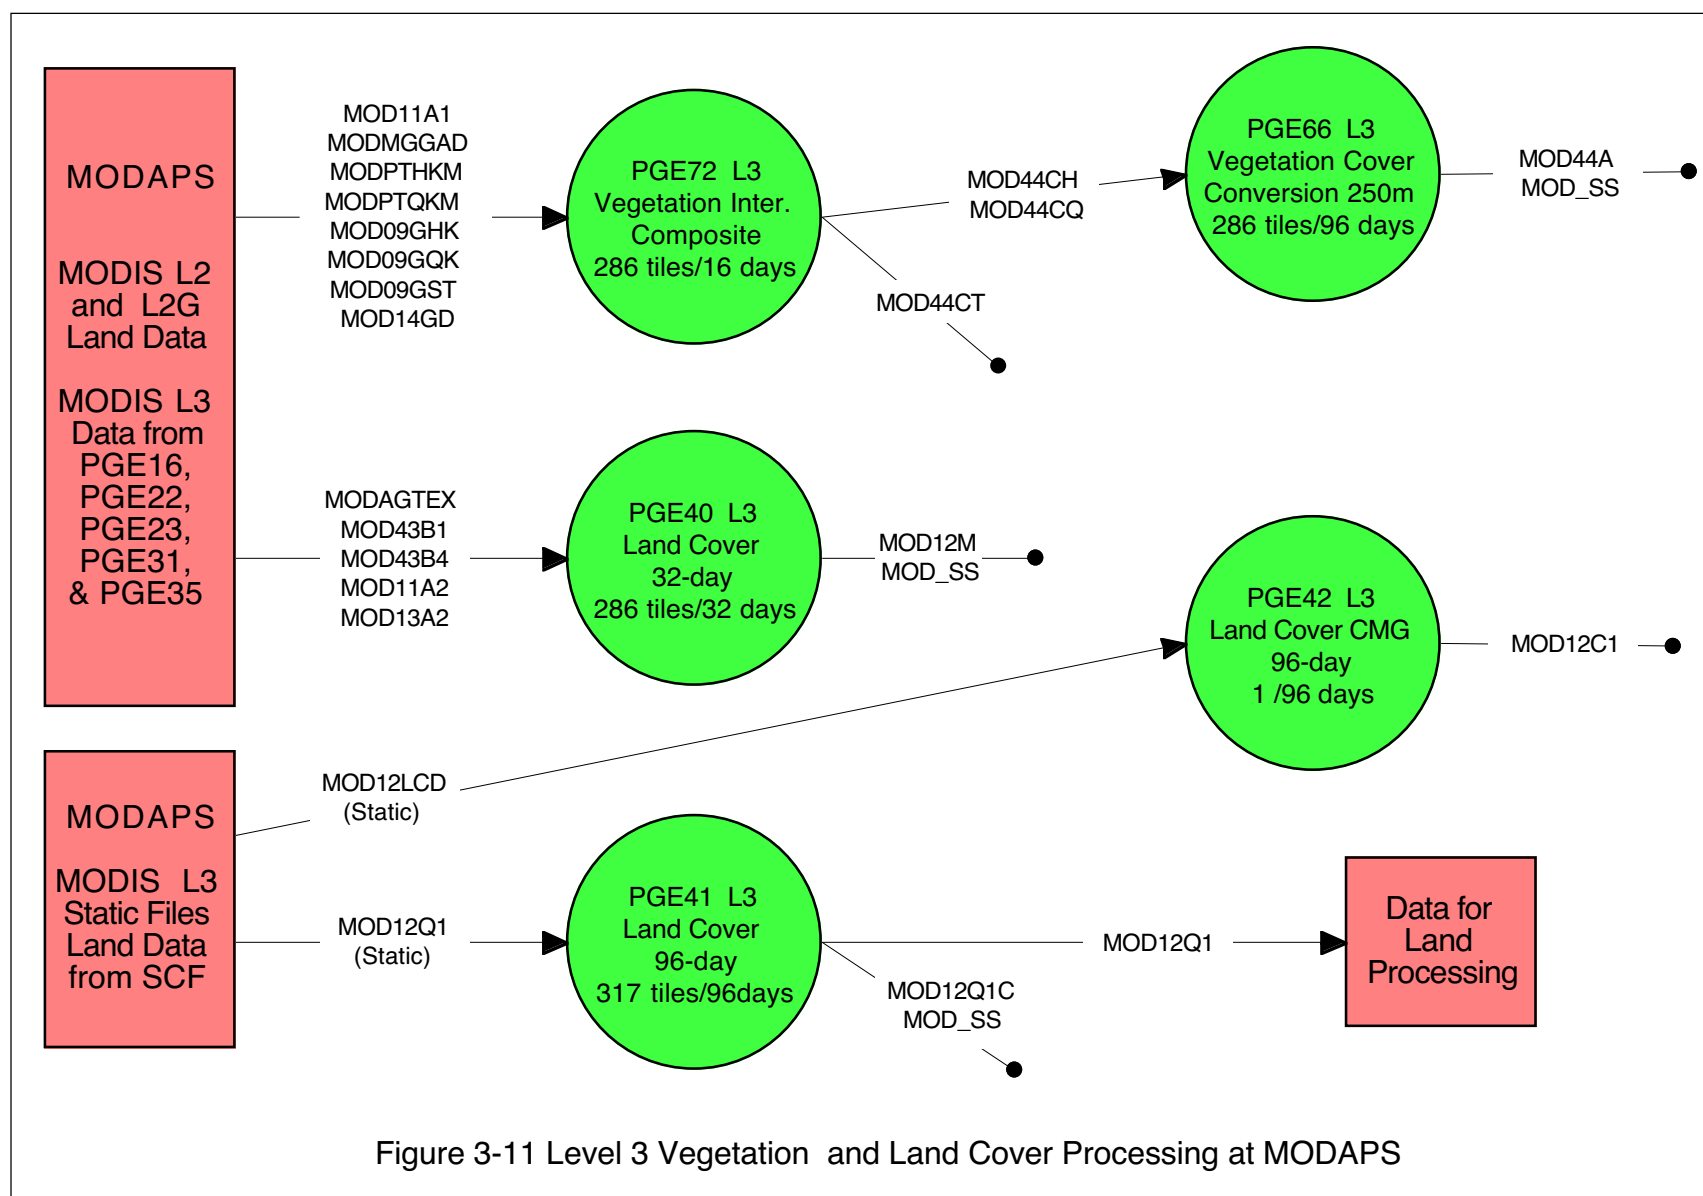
MODAPS

MODIS L2 and L2G Land Data

MODIS L3 Data from PGE16, PGE22, PGE23, PGE31, & PGE35

MOD11A1
MODMGGAD
MODPTHKM
MODPTQKM
MOD09GHK
MOD09GQK
MOD09GST
MOD14GD

PGE72 L3
Vegetation Inter.
Composite
286 tiles/16 days

MOD44CH
MOD44CQ

MOD44CT

PGE66 L3
Vegetation Cover
Conversion 250m
286 tiles/96 days

MOD44A
MOD_SS

MODAGTEX
MOD43B1
MOD43B4
MOD11A2
MOD13A2

PGE40 L3
Land Cover
32-day
286 tiles/32 days

MOD12M
MOD_SS

PGE42 L3
Land Cover CMG
96-day
1 /96 days

MOD12C1

MODAPS

MODIS L3 Static Files Land Data from SCF

MOD12LCD
(Static)

MOD12Q1
(Static)

PGE41 L3
Land Cover
96-day
317 tiles/96days

MOD12Q1

MOD12Q1C
MOD_SS

Data for Land Processing

Figure 3-11 Level 3 Vegetation and Land Cover Processing at MODAPS